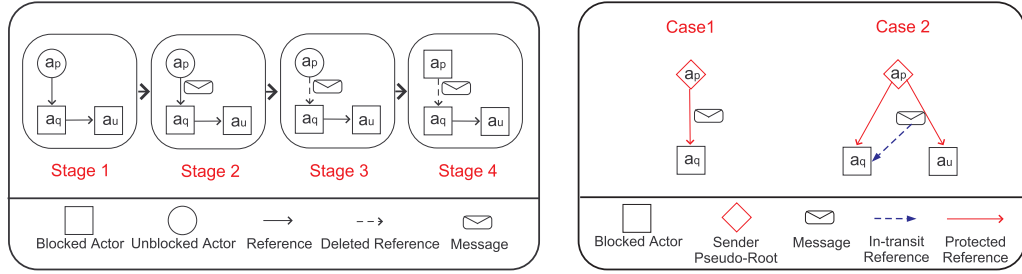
$a_p$ $a_q$ $a_u$
Stage 1

$a_p$ $a_q$ $a_u$
Stage 2

$a_p$ $a_q$ $a_u$
Stage 3

$a_p$ $a_q$ $a_u$
Stage 4

Blocked Actor Unblocked Actor Reference Deleted Reference Message

Case1
$a_p$
$a_q$

Case 2
$a_p$
$a_q$ $a_u$

Blocked Actor Sender Pseudo-Root Message In-transit Reference Protected Reference